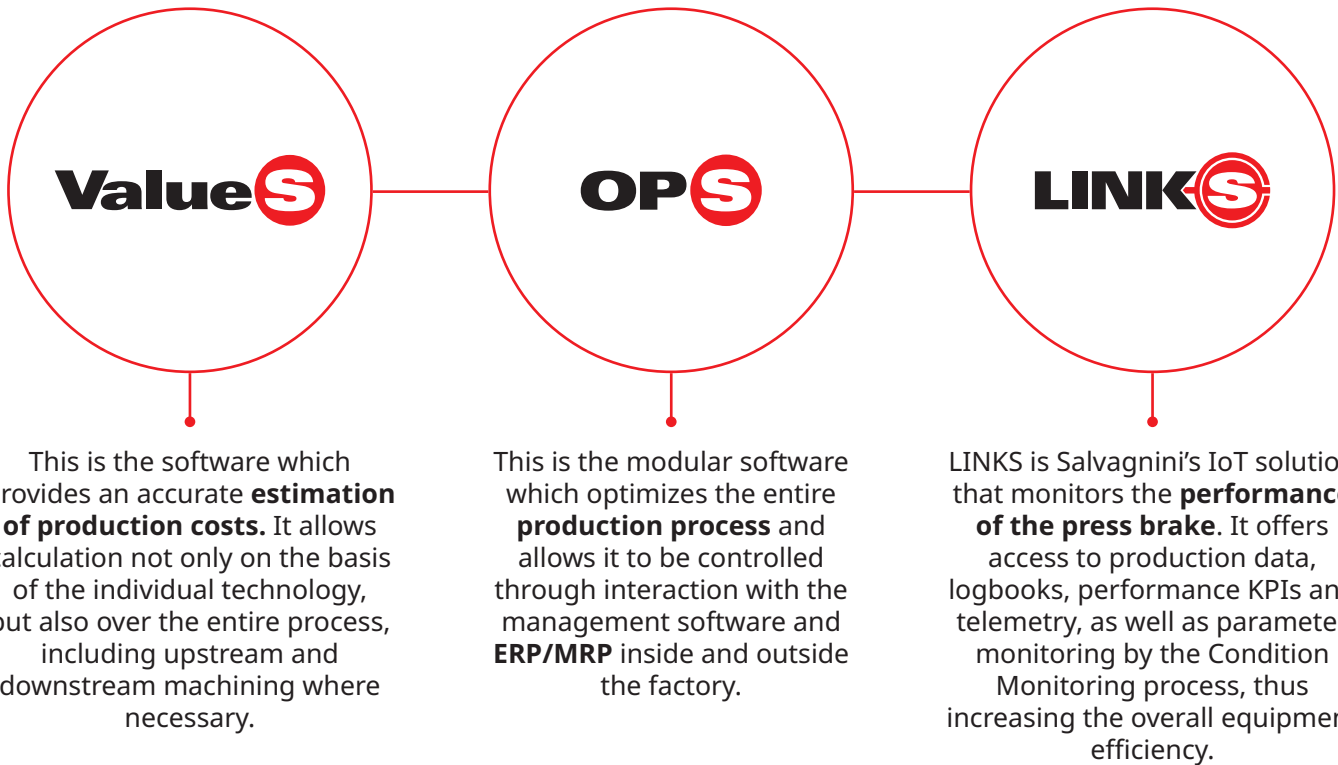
ValueS

OPS

LINKS

This is the software which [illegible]rovides an accurate **estimation** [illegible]**of production costs.** It allows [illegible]alculation not only on the basis of the individual technology, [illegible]ut also over the entire process, including upstream and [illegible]downstream machining where necessary.

This is the modular software which optimizes the entire **production process** and allows it to be controlled through interaction with the management software and **ERP/MRP** inside and outside the factory.

LINKS is Salvagnini's IoT solutio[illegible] that monitors the **performanc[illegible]** **of the press brake**. It offers access to production data, logbooks, performance KPIs an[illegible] telemetry, as well as paramete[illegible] monitoring by the Condition Monitoring process, thus increasing the overall equipme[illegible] efficiency.